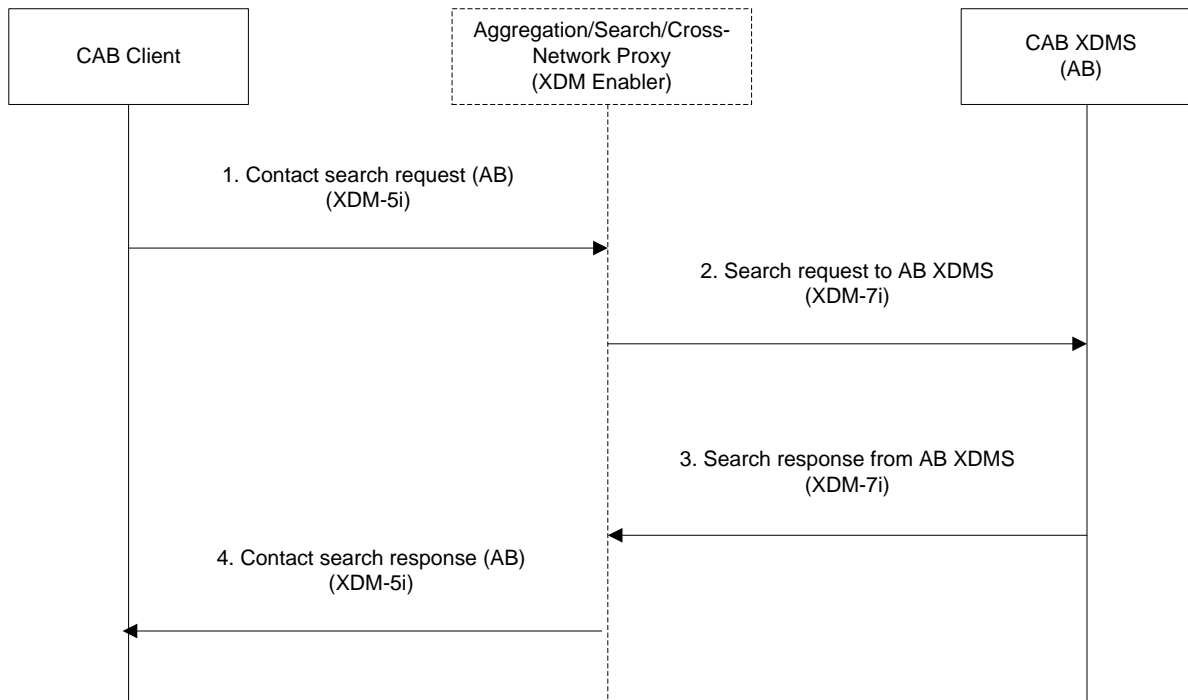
CAB Client

Aggregation/Search/Cross-Network Proxy (XDM Enabler)

CAB XDMS (AB)

1. Contact search request (AB) (XDM-5i)

2. Search request to AB XDMS (XDM-7i)

3. Search response from AB XDMS (XDM-7i)

4. Contact search response (AB) (XDM-5i)